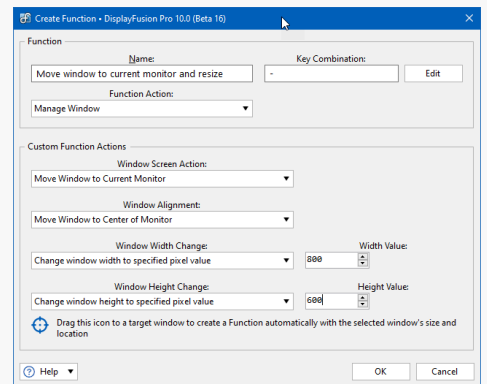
Create Function • DisplayFusion Pro 10.0 (Beta 16)

Function

Name:
Move window to current monitor and resize

Key Combination:
-
Edit

Function Action:
Manage Window

Custom Function Actions

Window Screen Action:
Move Window to Current Monitor

Window Alignment:
Move Window to Center of Monitor

Window Width Change:
Change window width to specified pixel value

Width Value:
800

Window Height Change:
Change window height to specified pixel value

Height Value:
600

Drag this icon to a target window to create a Function automatically with the selected window's size and location

Help
OK
Cancel